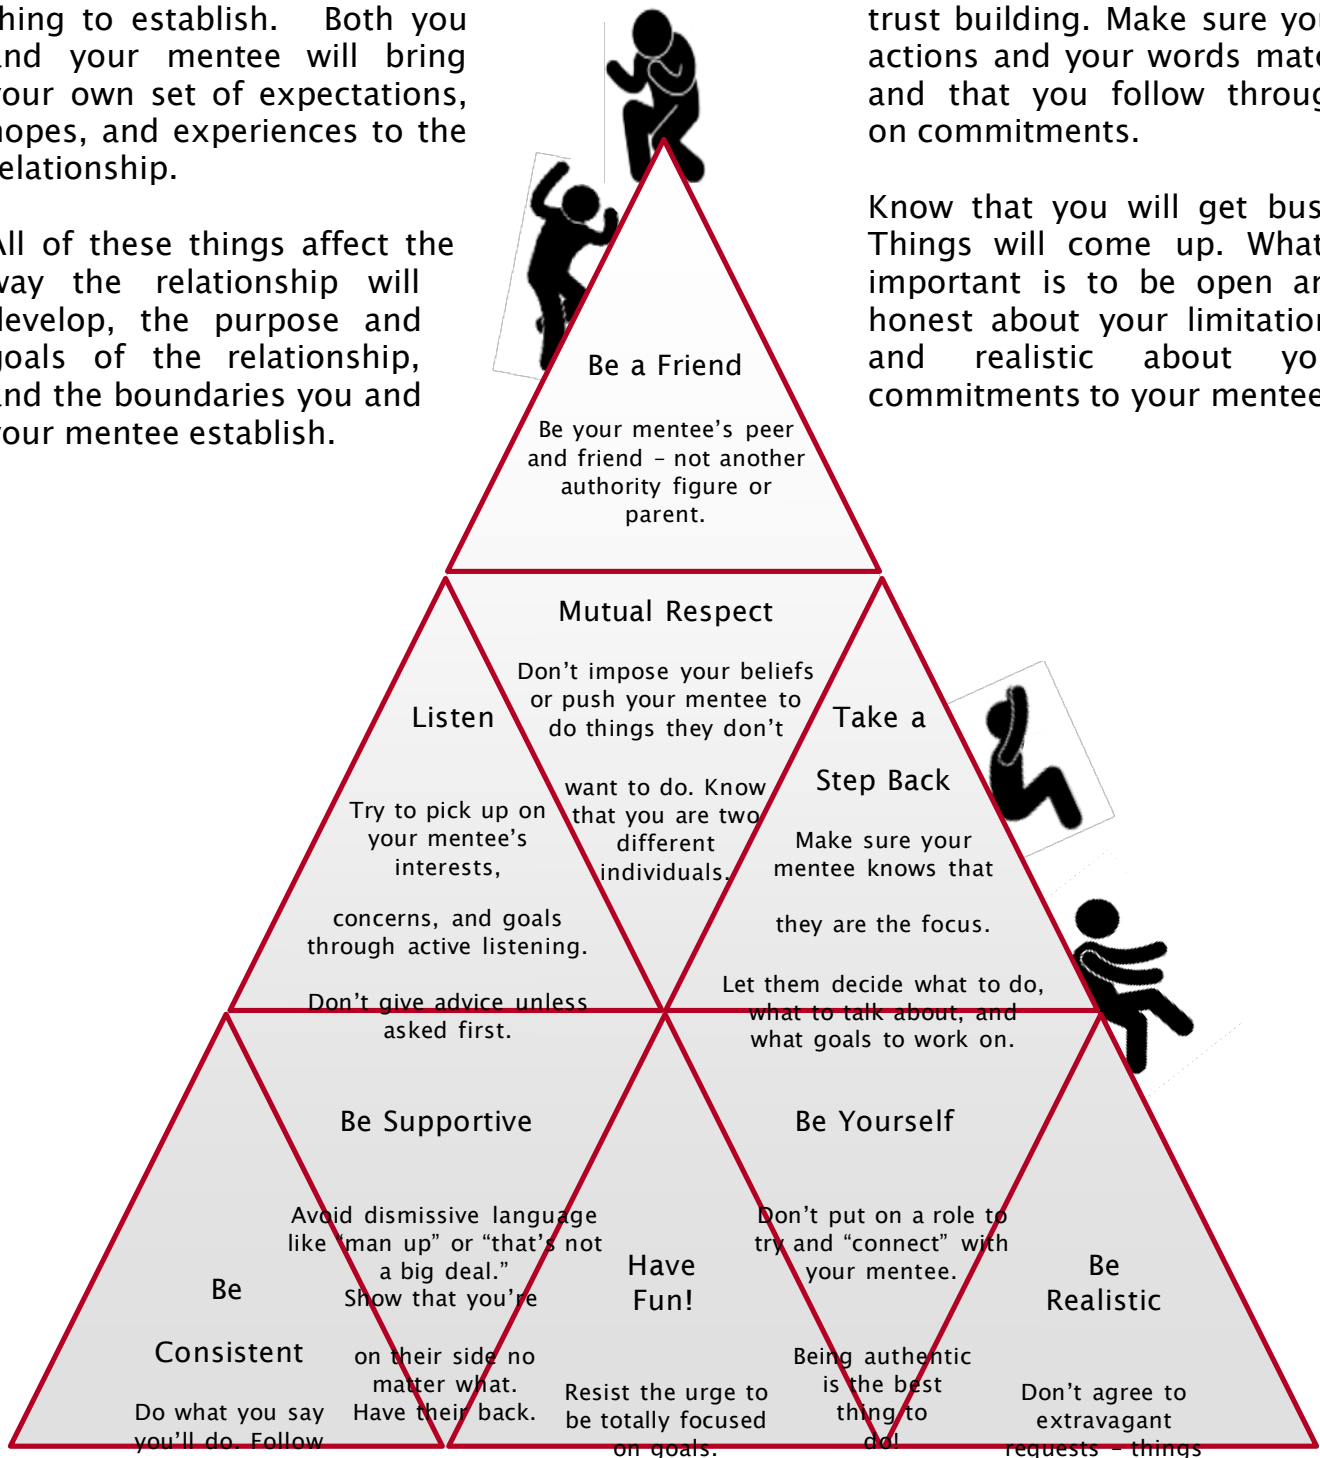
hing to establish. Both you nd your mentee will bring our own set of expectations, opes, and experiences to the elationship.

All of these things affect the way the relationship will develop, the purpose and goals of the relationship, nd the boundaries you and our mentee establish.

trust building. Make sure yo actions and your words mat and that you follow throu on commitments.

Know that you will get bus Things will come up. What important is to be open a honest about your limitatio and realistic about yo commitments to your mentee

Be a Friend

Be your mentee's peer and friend – not another authority figure or parent.

Mutual Respect

Don't impose your beliefs or push your mentee to do things they don't want to do. Know that you are two different individuals.

Listen

Try to pick up on your mentee's interests, concerns, and goals through active listening.

Don't give advice unless asked first.

Take a Step Back

Make sure your mentee knows that they are the focus.

Let them decide what to do, what to talk about, and what goals to work on.

Be Supportive

Avoid dismissive language like "man up" or "that's not a big deal." Show that you're on their side no matter what. Have their back.

Be Yourself

Don't put on a role to try and "connect" with your mentee.

Being authentic is the best thing to do!

Be Consistent

Do what you say you'll do. Follow

Have Fun!

Resist the urge to be totally focused on goals.

Be Realistic

Don't agree to extravagant requests – things